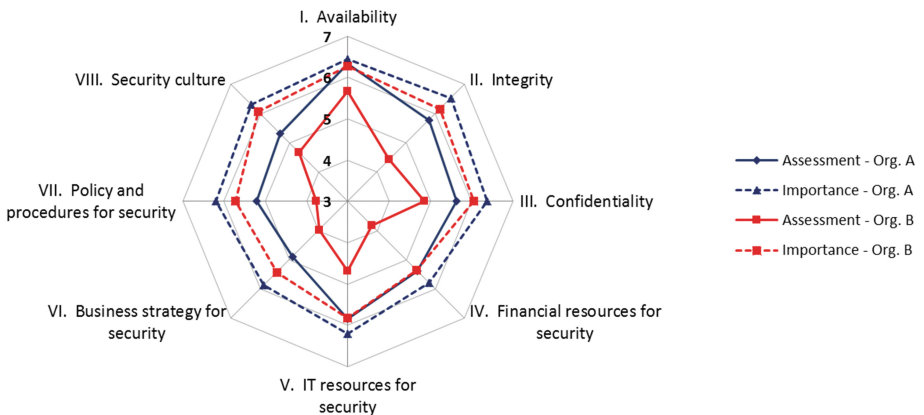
I. Availability

7

6

5

4

3

II. Integrity

III. Confidentiality

IV. Financial resources for security

V. IT resources for security

VI. Business strategy for security

VII. Policy and procedures for security

VIII. Security culture

Assessment - Org. A

Importance - Org. A

Assessment - Org. B

Importance - Org. B